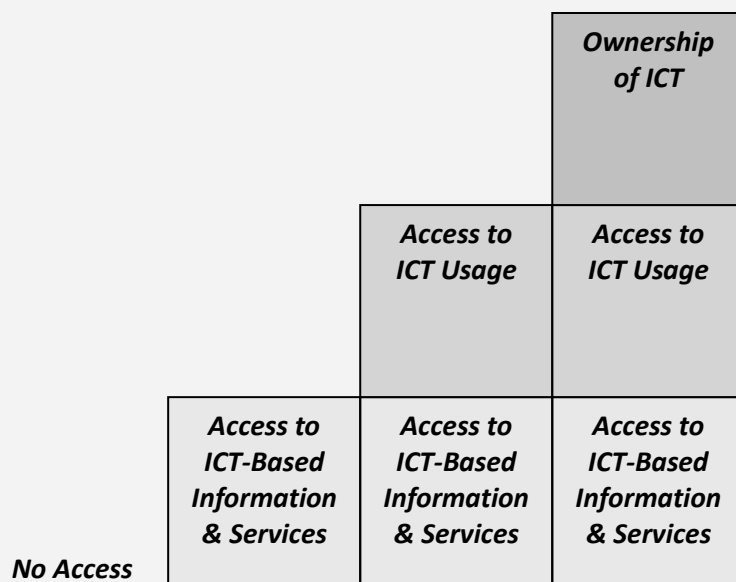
Ownership of ICT

Access to ICT Usage

Access to ICT Usage

Access to ICT-Based Information & Services

Access to ICT-Based Information & Services

Access to ICT-Based Information & Services

No Access